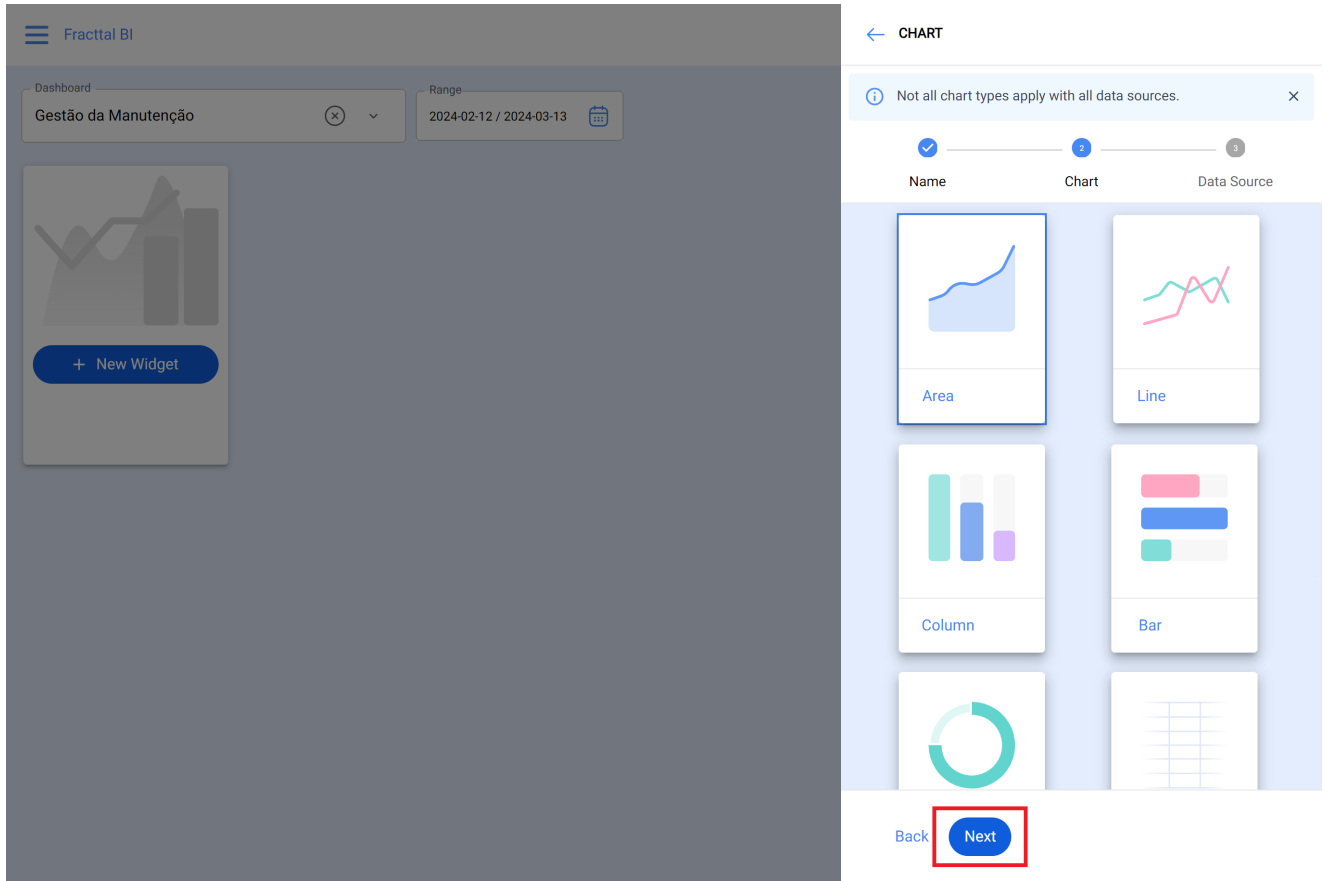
Fracttal BI

Dashboard
Gestão da Manutenção

Range
2024-02-12 / 2024-03-13

+ New Widget

CHART

Not all chart types apply with all data sources.

2
3
Name
Chart
Data Source

Area
Line
Column
Bar

Back
Next